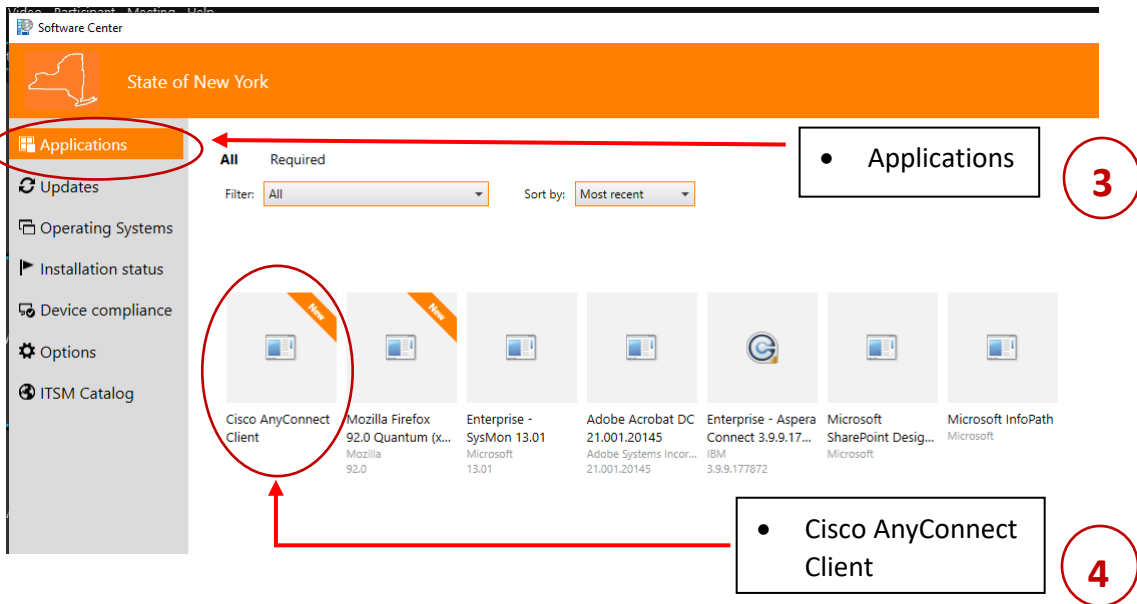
Video Participant Meeting Help

Software Center

State of New York

Applications
Updates
Operating Systems
Installation status
Device compliance
Options
ITSM Catalog

All Required

Filter: All

Sort by: Most recent

• Applications

3

New

New

Cisco AnyConnect Client

Mozilla Firefox 92.0 Quantum (x...
Mozilla
92.0

Enterprise - SysMon 13.01
Microsoft
13.01

Adobe Acrobat DC 21.001.20145
Adobe Systems Incor...
21.001.20145

Enterprise - Aspera Connect 3.9.9.17...
IBM
3.9.9.177872

Microsoft SharePoint Desig...
Microsoft

Microsoft InfoPath
Microsoft

• Cisco AnyConnect Client

4